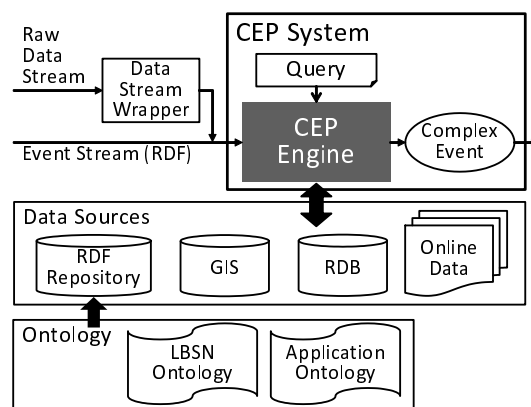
Raw Data Stream

Data Stream Wrapper

Event Stream (RDF)

CEP System

Query

CEP Engine

Complex Event

Data Sources

RDF Repository

GIS

RDB

Online Data

Ontology

LBSN Ontology

Application Ontology